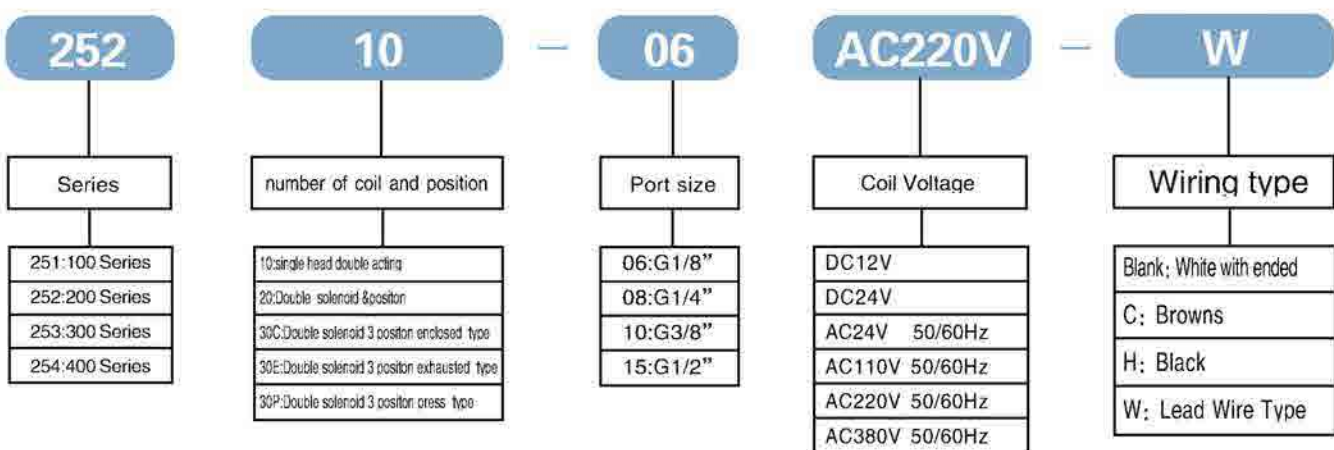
252

10

—

06

AC220V

—

W

Series

number of coil and position

Port size

Coil Voltage

Wiring type

251:100 Series
252:200 Series
253:300 Series
254:400 Series

10:single head double acting
20:Double solenoid &positon
30C:Double solenoid 3 positon enclosed type
30E:Double solenoid 3 positon exhausted type
30P:Double solenoid 3 positon press type

06:G1/8"
08:G1/4"
10:G3/8"
15:G1/2"

DC12V
DC24V
AC24V 50/60Hz
AC110V 50/60Hz
AC220V 50/60Hz
AC380V 50/60Hz

Blank: White with ended
C: Browns
H: Black
W: Lead Wire Type